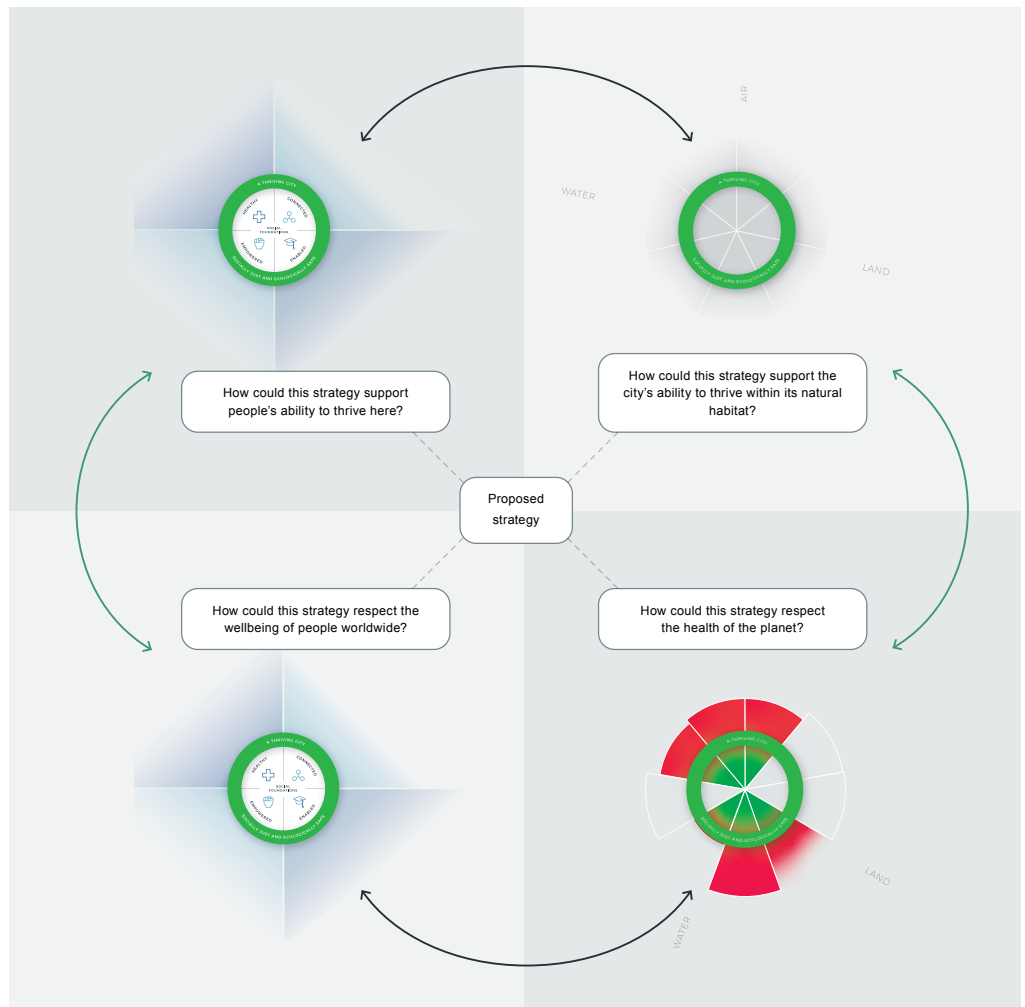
A THRIVING CITY
HEALTHY
CONNECTED
SOCIAL FOUNDATIONS
EMPOWERED
ENABLED
SOCIALLY JUST AND ECOLOGICALLY SAFE

AIR
WATER
LAND
A THRIVING CITY
SOCIALLY JUST AND ECOLOGICALLY SAFE

How could this strategy support people's ability to thrive here?

How could this strategy support the city's ability to thrive within its natural habitat?

Proposed strategy

How could this strategy respect the wellbeing of people worldwide?

How could this strategy respect the health of the planet?

A THRIVING CITY
HEALTHY
CONNECTED
SOCIAL FOUNDATIONS
EMPOWERED
ENABLED
SOCIALLY JUST AND ECOLOGICALLY SAFE

A THRIVING CITY
SOCIALLY JUST AND ECOLOGICALLY SAFE
LAND
WATER